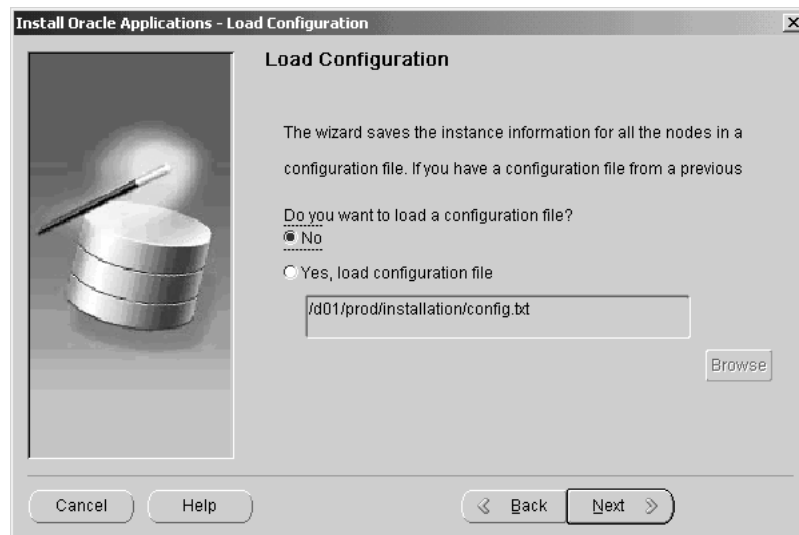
Install Oracle Applications - Load Configuration

Load Configuration

The wizard saves the instance information for all the nodes in a configuration file. If you have a configuration file from a previous

Do you want to load a configuration file?

No

Yes, load configuration file

/d01/prod/installation/config.txt

Browse

Cancel

Help

Back

Next